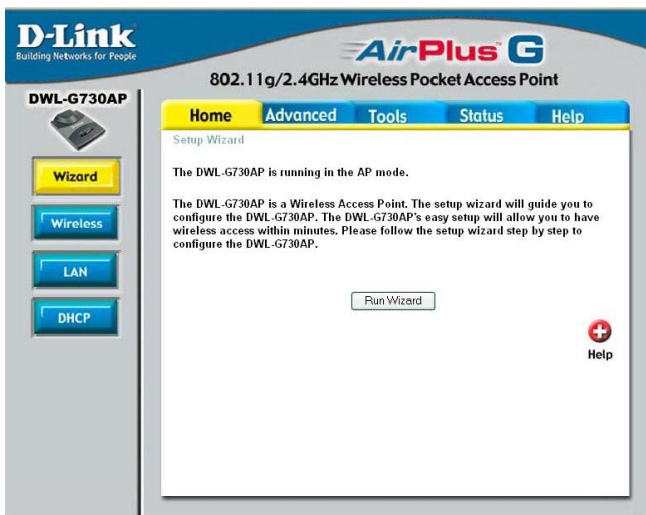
D-Link
Building Networks for People

AirPlus G
802.11g/2.4GHz Wireless Pocket Access Point

DWL-G730AP

Home
Advanced
Tools
Status
Help

Wizard
Wireless
LAN
DHCP

Setup Wizard

The DWL-G730AP is running in the AP mode.

The DWL-G730AP is a Wireless Access Point. The setup wizard will guide you to configure the DWL-G730AP. The DWL-G730AP's easy setup will allow you to have wireless access within minutes. Please follow the setup wizard step by step to configure the DWL-G730AP.

Run Wizard

Help